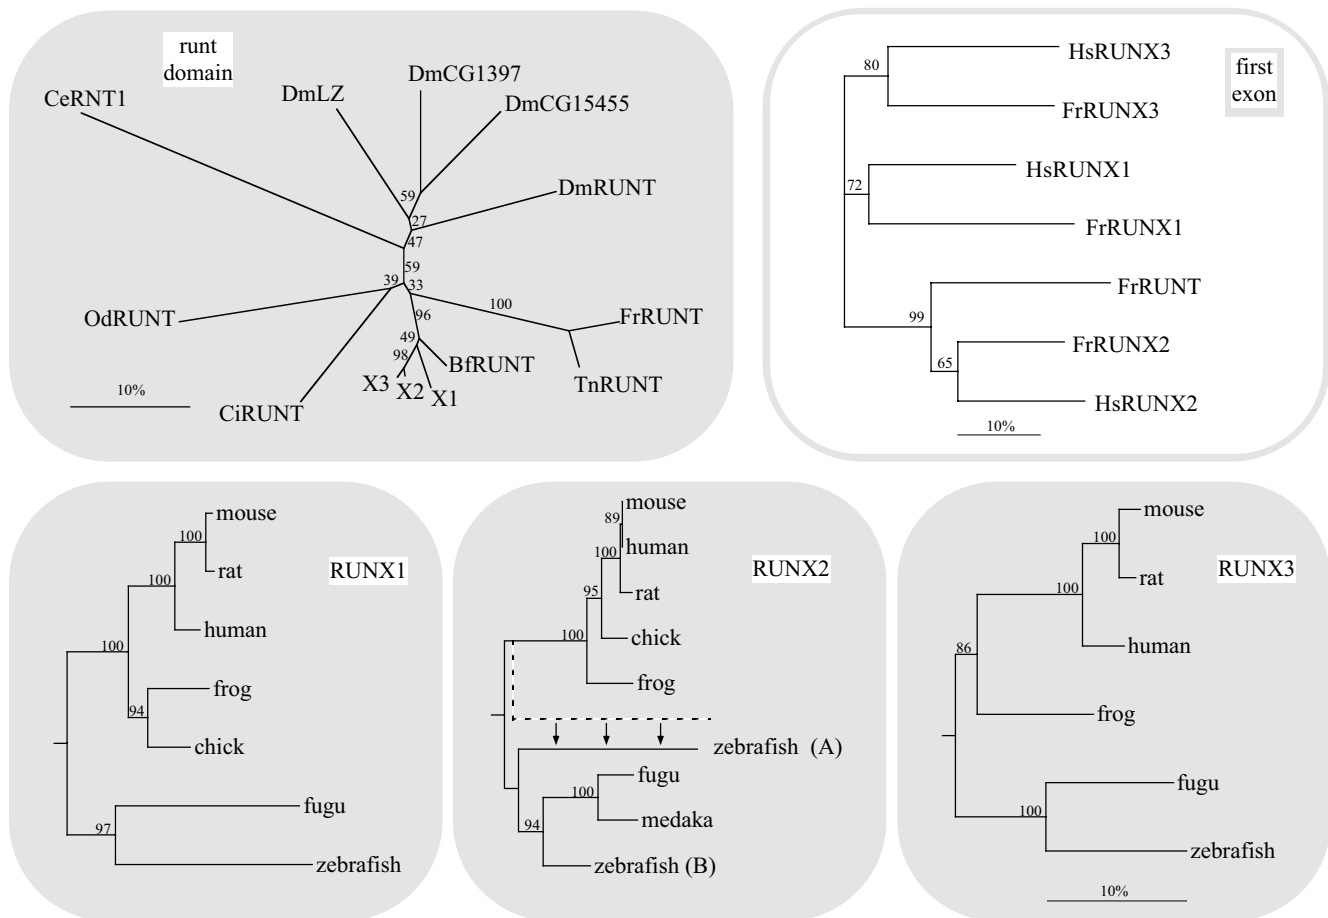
runt domain

CeRNT1

DmLZ

DmCG1397

DmCG15455

DmRUNT

59

27

47

59

39

33

100

OdRUNT

96

FrRUNT

49

98

BfRUNT

TnRUNT

X3

X2

X1

10%

CiRUNT

first exon

80

HsRUNX3

FrRUNX3

72

HsRUNX1

FrRUNX1

FrRUNT

99

FrRUNX2

65

HsRUNX2

10%

RUNX1

mouse

100

rat

100

human

100

frog

94

chick

fugu

97

zebrafish

RUNX2

mouse

89

human

100

rat

95

chick

100

frog

zebrafish (A)

fugu

100

medaka

94

zebrafish (B)

RUNX3

mouse

100

rat

100

human

86

frog

fugu

100

zebrafish

10%